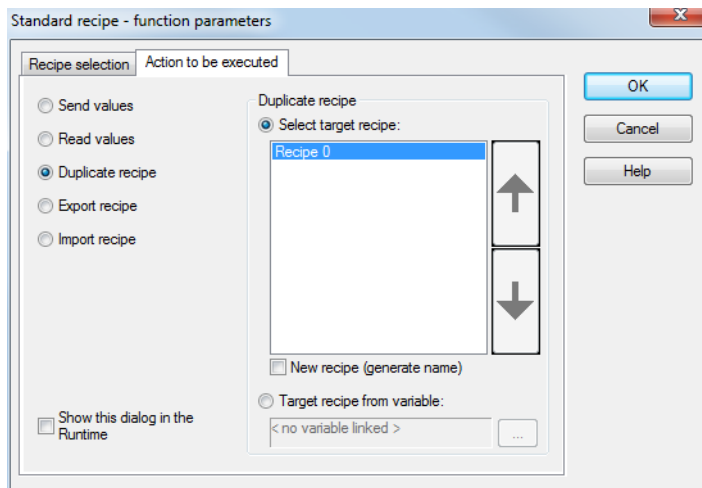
Standard recipe - function parameters

Recipe selection
Action to be executed

Send values
Read values
Duplicate recipe
Export recipe
Import recipe

Duplicate recipe
Select target recipe:
Recipe 0

New recipe (generate name)

Target recipe from variable:
< no variable linked >
...

Show this dialog in the Runtime

OK
Cancel
Help